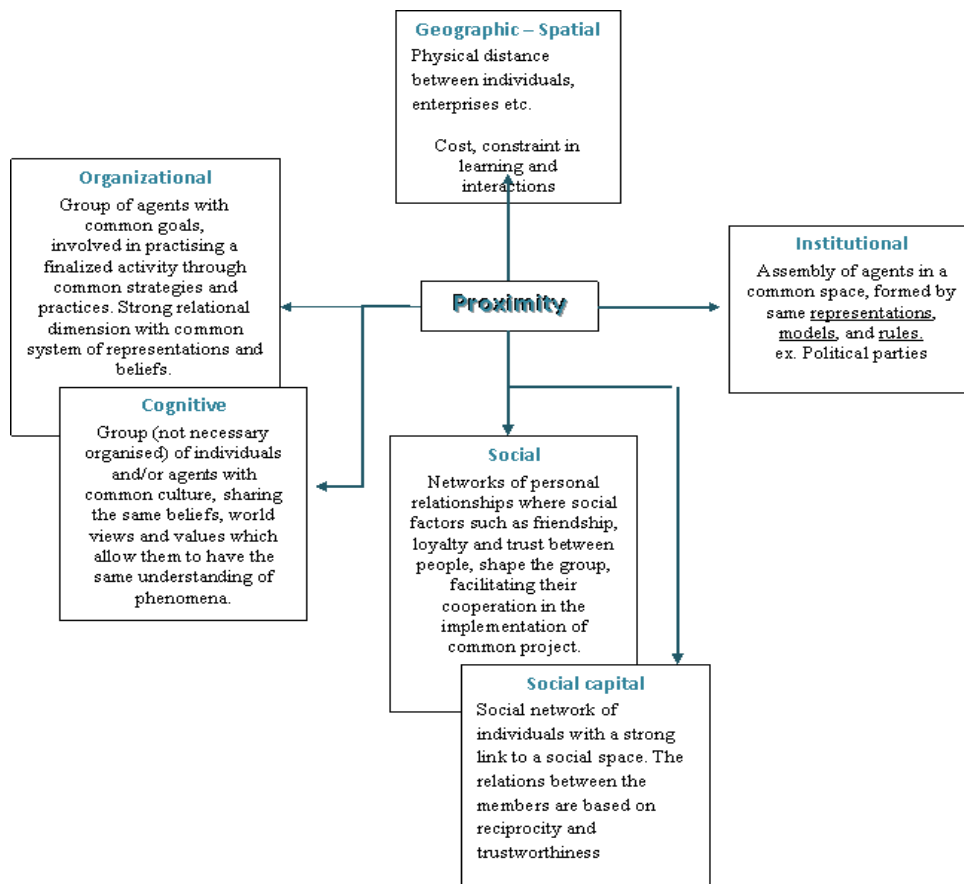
Geographic – Spatial
Physical distance between individuals, enterprises etc.

Cost, constraint in learning and interactions

Organizational
Group of agents with common goals, involved in practising a finalized activity through common strategies and practices. Strong relational dimension with common system of representations and beliefs.

Proximity

Institutional
Assembly of agents in a common space, formed by same representations, models, and rules. ex. Political parties

Cognitive
Group (not necessary organised) of individuals and/or agents with common culture, sharing the same beliefs, world views and values which allow them to have the same understanding of phenomena.

Social
Networks of personal relationships where social factors such as friendship, loyalty and trust between people, shape the group, facilitating their cooperation in the implementation of common project.

Social capital
Social network of individuals with a strong link to a social space. The relations between the members are based on reciprocity and trustworthiness